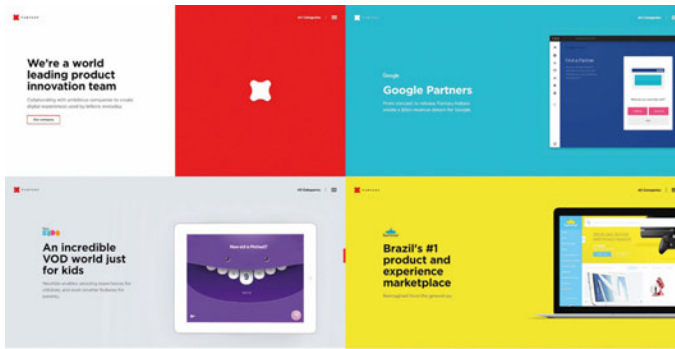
FABRIQUE

All Categories

We're a world leading product innovation team

Collaborating with ambitious companies to create digital experiences used by billions everyday.

Our company

FABRIQUE

All Categories

Google

Google Partners

From concept to release Fabrique helped create a 360° revenue stream for Google.

Find a Partner

FABRIQUE

All Categories

An incredible VOD world just for kids

How old is Michael?

FABRIQUE

All Categories

Brazil's #1 product and experience marketplace

Reimagined from the ground up